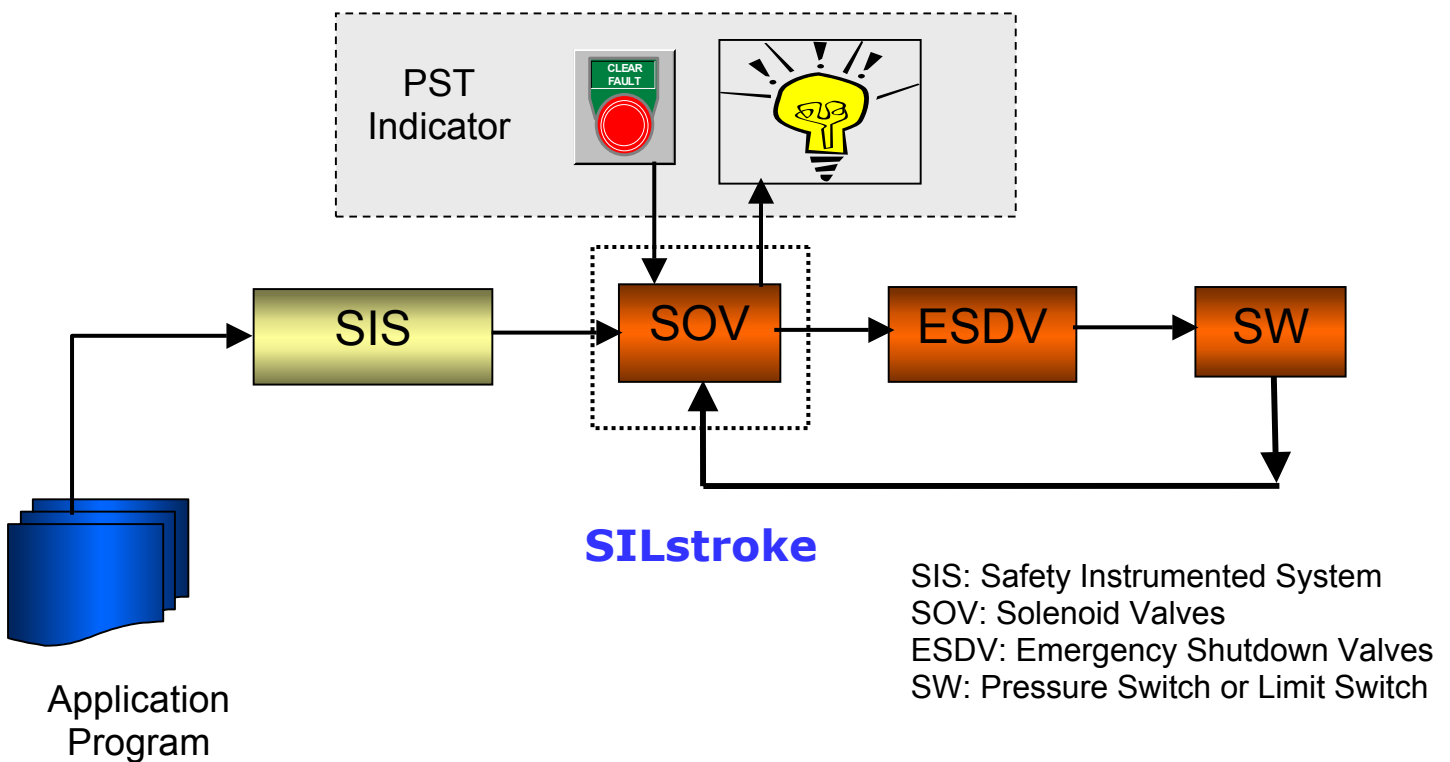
PST Indicator

CLEAR FAULT

SIS

SOV

ESDV

SW

SILstroke

Application Program

SIS: Safety Instrumented System
SOV: Solenoid Valves
ESDV: Emergency Shutdown Valves
SW: Pressure Switch or Limit Switch